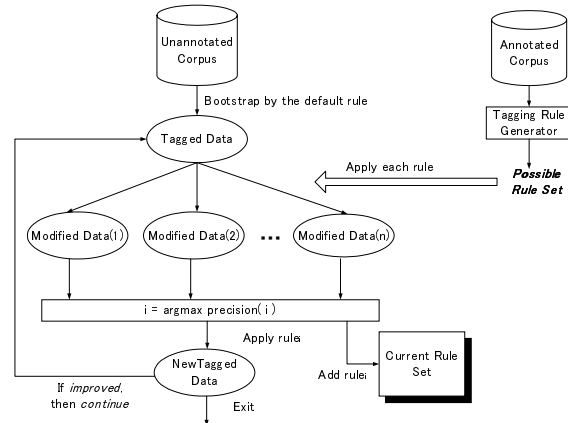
Unannotated Corpus

Annotated Corpus

Bootstrap by the default rule

Tagged Data

Tagging Rule Generator

Apply each rule

*Possible Rule Set*

Modified Data(1)

Modified Data(2)

...

Modified Data(n)

i = argmax precision( i )

Apply rule$_i$

Current Rule Set

Add rule$_i$

NewTagged Data

If *improved*, then *continue*

Exit